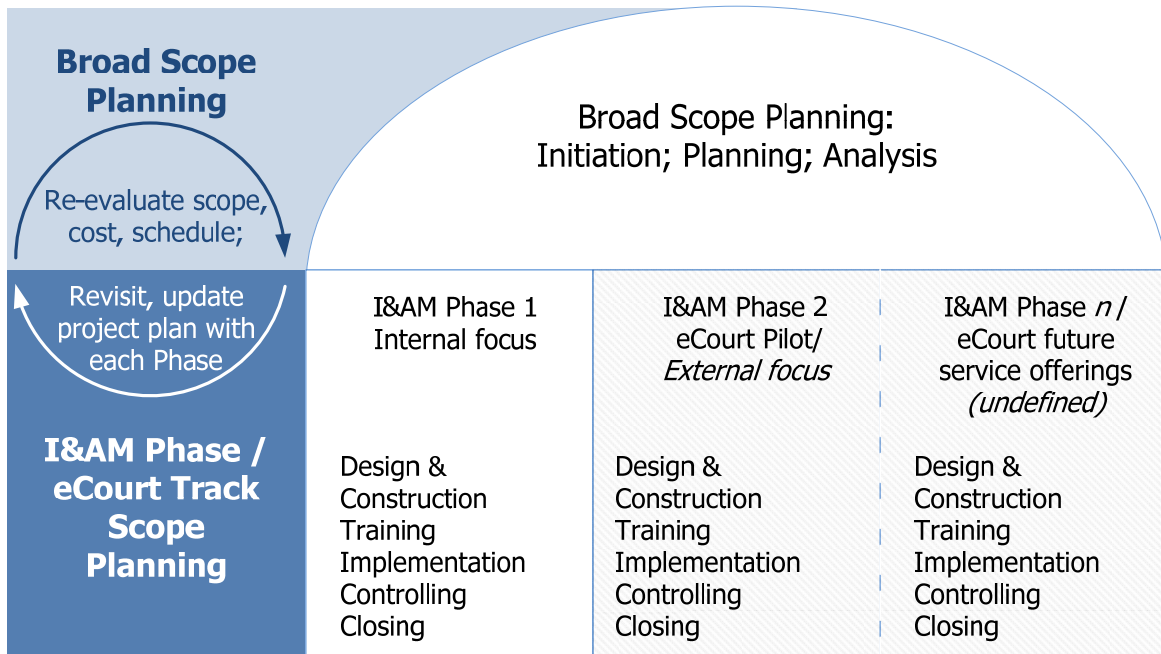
Broad Scope Planning

Re-evaluate scope, cost, schedule;

Broad Scope Planning:
Initiation; Planning; Analysis

Revisit, update project plan with each Phase

I&AM Phase / eCourt Track Scope Planning

I&AM Phase 1
Internal focus

Design &
Construction
Training
Implementation
Controlling
Closing

I&AM Phase 2
eCourt Pilot/
*External focus*

Design &
Construction
Training
Implementation
Controlling
Closing

I&AM Phase *n* /
eCourt future service offerings
*(undefined)*

Design &
Construction
Training
Implementation
Controlling
Closing